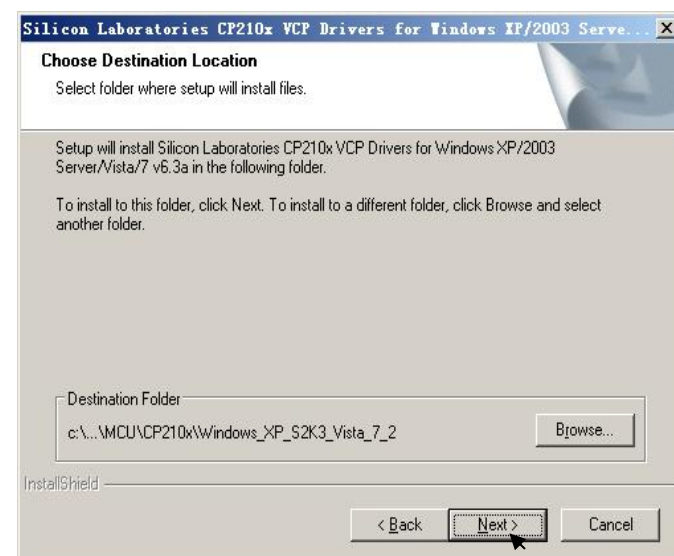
Silicon Laboratories CP210x VCP Drivers for Windows XP/2003 Serve...

Choose Destination Location

Select folder where setup will install files.

Setup will install Silicon Laboratories CP210x VCP Drivers for Windows XP/2003 Server/Vista/7 v6.3a in the following folder.

To install to this folder, click Next. To install to a different folder, click Browse and select another folder.

Destination Folder

c:\...\MCU\CP210x\Windows_XP_S2K3_Vista_7_2

Browse...

InstallShield

< Back

Next >

Cancel